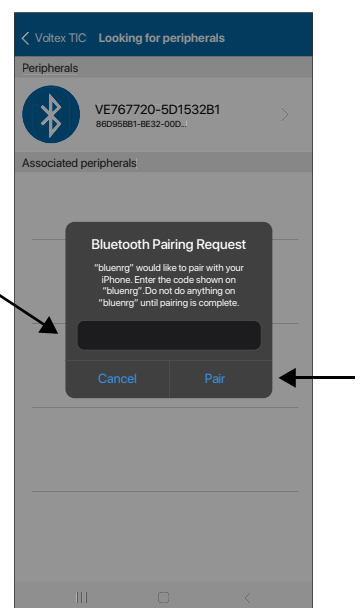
< Voltex TIC Looking for peripherals

Peripherals

VE767720-5D1532B1
86D95BB1-BE32-00D...

Associated peripherals

Bluetooth Pairing Request

"bluenrg" would like to pair with your iPhone. Enter the code shown on "bluenrg".Do not do anything on "bluenrg" until pairing is complete.

Cancel Pair